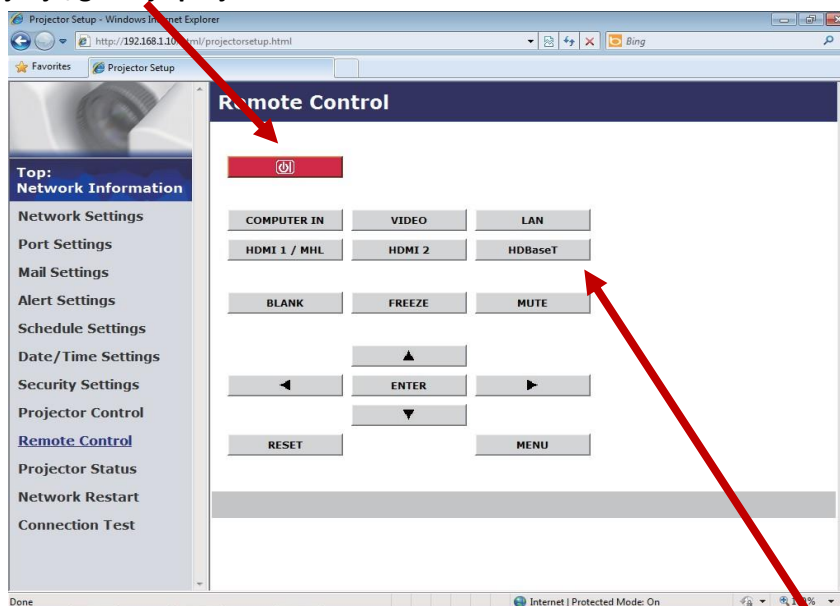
Projector Setup - Windows In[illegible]net Explorer

http://192.168.1.10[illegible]tml/projectorsetup.html

Bing

Favorites

Projector Setup

R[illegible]mote Control

Top:
Network Information

Network Settings

Port Settings

Mail Settings

Alert Settings

Schedule Settings

Date/Time Settings

Security Settings

Projector Control

Remote Control

Projector Status

Network Restart

Connection Test

COMPUTER IN

VIDEO

LAN

HDMI 1 / MHL

HDMI 2

HDBaseT

BLANK

FREEZE

MUTE

▲

◀

ENTER

▶

▼

RESET

MENU

Done

Internet | Protected Mode: On

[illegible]%